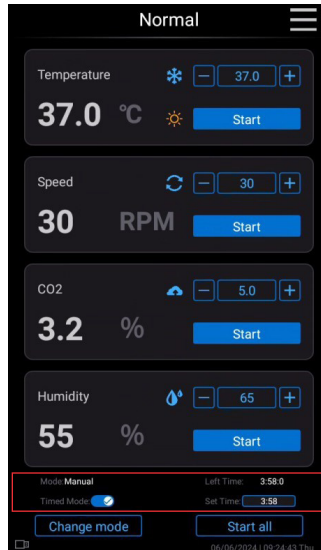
Normal

Temperature
− 37.0 +
37.0 °C
Start

Speed
− 30 +
30 RPM
Start

CO2
− 5.0 +
3.2 %
Start

Humidity
− 65 +
55 %
Start

Mode: Manual
Left Time: 3:58:0
Timed Mode:
Set Time: 3:58

Change mode
Start all

06/06/2024 | 09:24:43 Thu